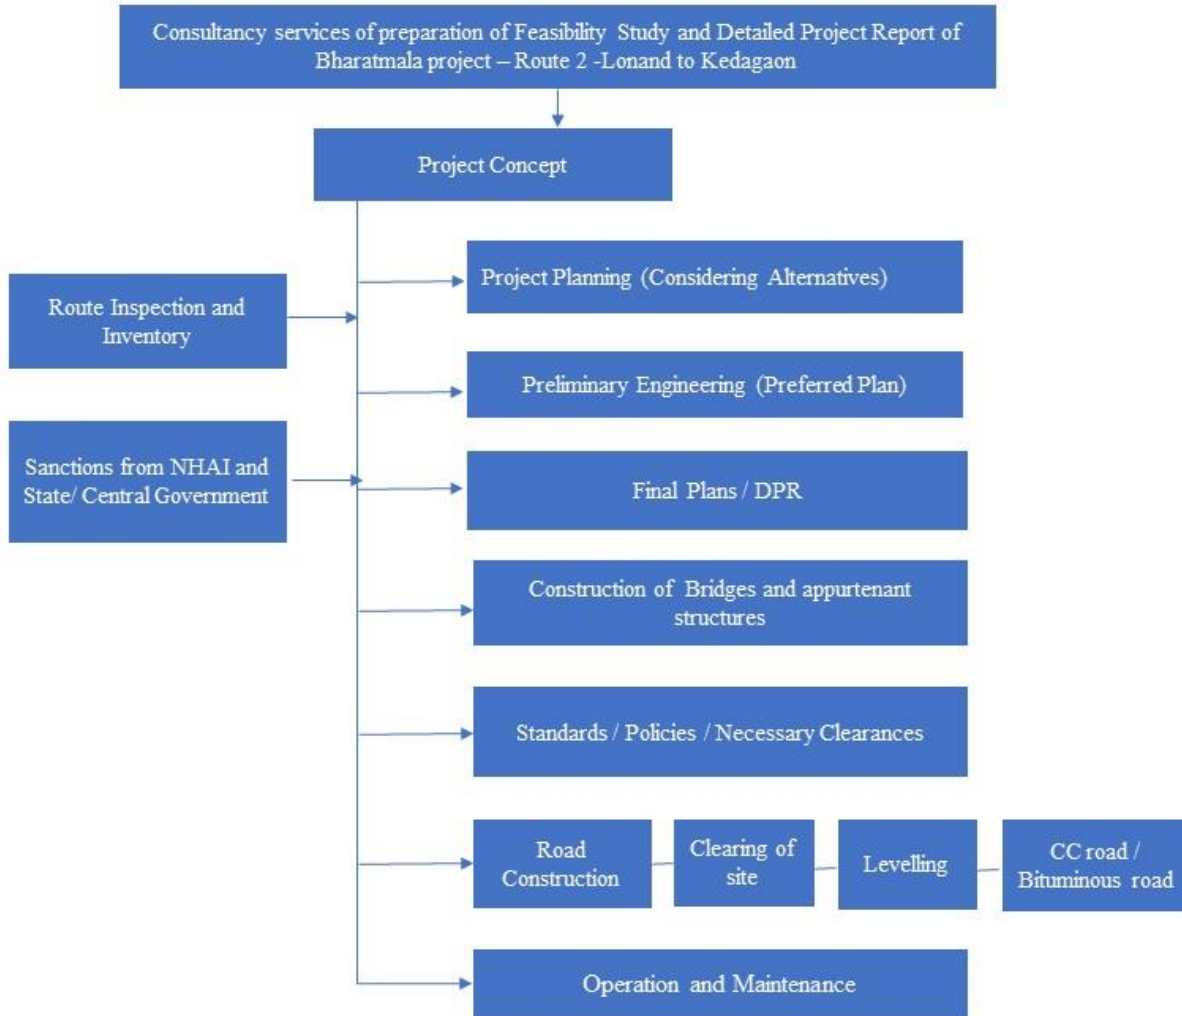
Consultancy services of preparation of Feasibility Study and Detailed Project Report of Bharatmala project – Route 2 -Lonand to Kedagaon

Project Concept

Route Inspection and Inventory

Sanctions from NHAI and State/ Central Government

Project Planning (Considering Alternatives)

Preliminary Engineering (Preferred Plan)

Final Plans / DPR

Construction of Bridges and appurtenant structures

Standards / Policies / Necessary Clearances

Road Construction

Clearing of site

Levelling

CC road / Bituminous road

Operation and Maintenance